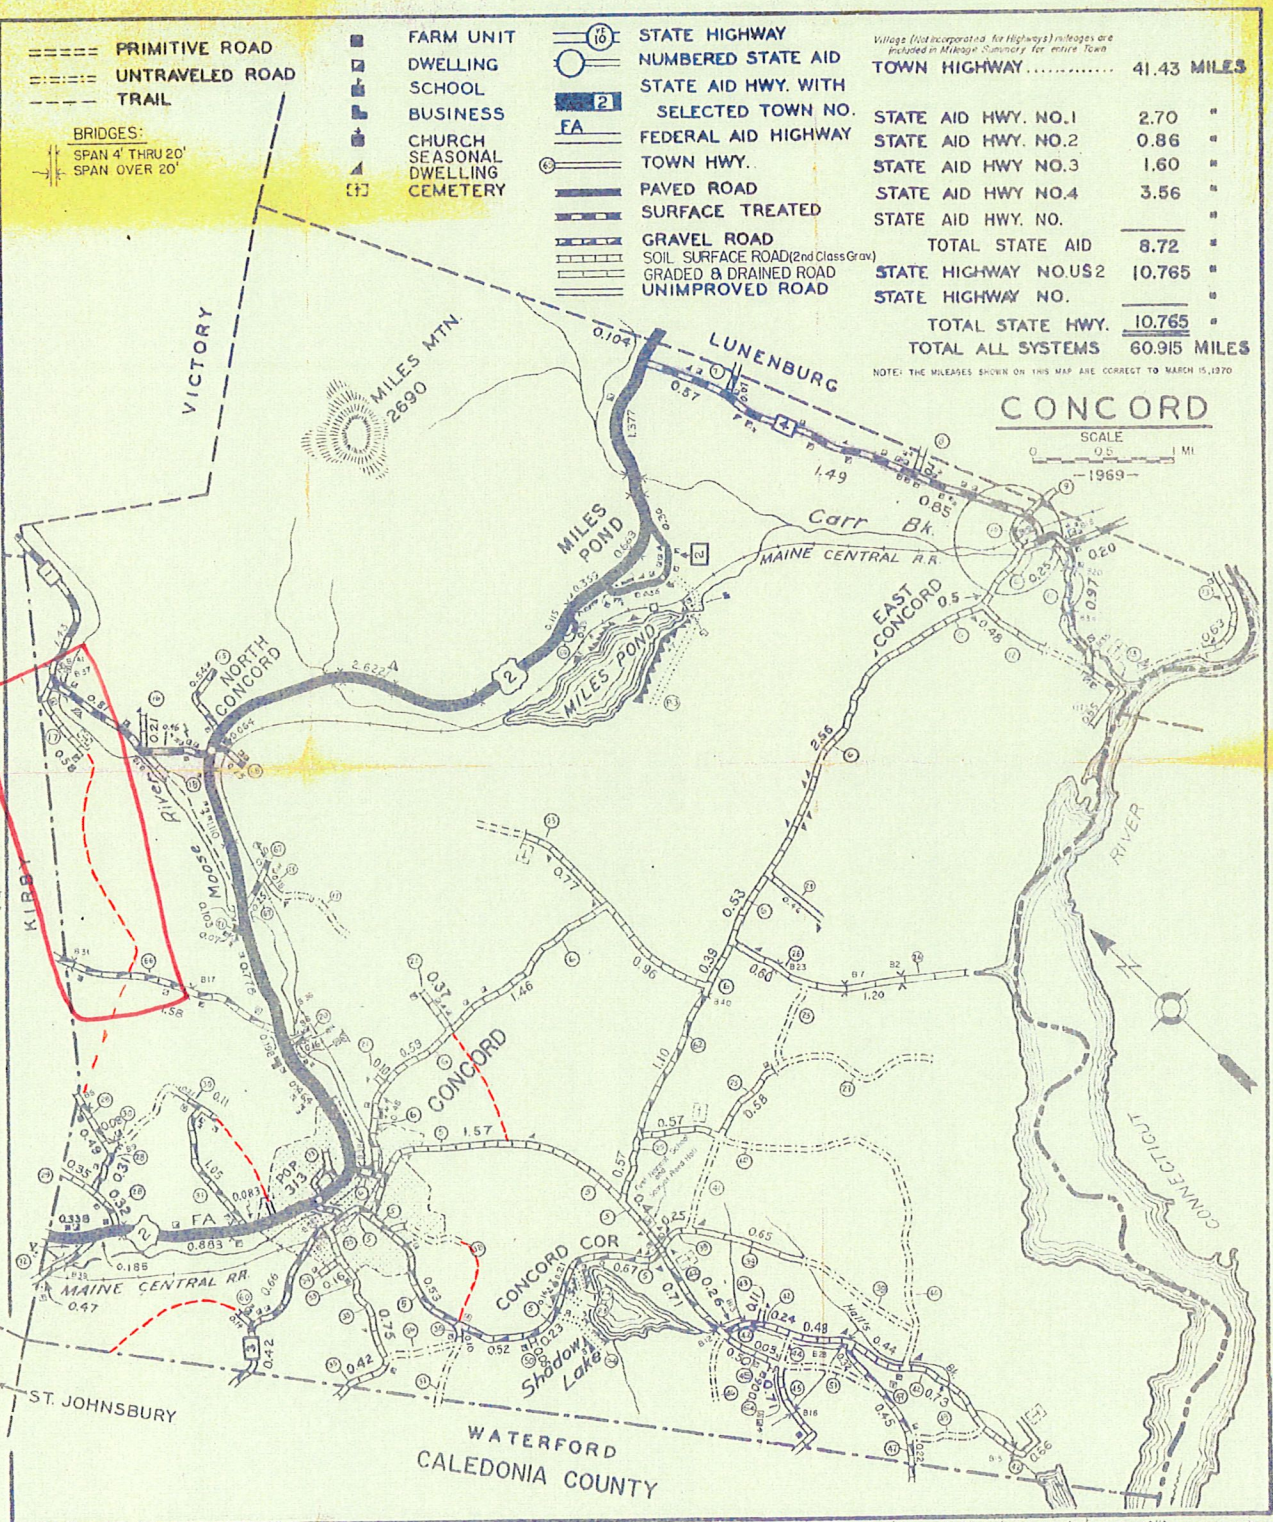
PRIMITIVE ROAD
UNTRAVELED ROAD
TRAIL
BRIDGES:
SPAN 4' THRU 20'
SPAN OVER 20'

FARM UNIT
DWELLING
SCHOOL
BUSINESS
CHURCH
SEASONAL DWELLING
CEMETERY

STATE HIGHWAY
NUMBERED STATE AID
STATE AID HWY. WITH SELECTED TOWN NO.
FA FEDERAL AID HIGHWAY
TOWN HWY.
PAVED ROAD
SURFACE TREATED
GRAVEL ROAD
SOIL SURFACE ROAD (2nd Class Grav.)
GRADED & DRAINED ROAD
UNIMPROVED ROAD

Village (Not incorporated for Highways) mileages are included in Mileage Summary for entire Town

| | |
|---|---|
| TOWN HIGHWAY............ | 41.43 MILES |
| STATE AID HWY. NO.1 | 2.70 " |
| STATE AID HWY. NO.2 | 0.86 " |
| STATE AID HWY NO.3 | 1.60 " |
| STATE AID HWY NO.4 | 3.56 " |
| STATE AID HWY. NO. | " |
| TOTAL STATE AID | 8.72 " |
| STATE HIGHWAY NO.US2 | 10.765 " |
| STATE HIGHWAY NO. | " |
| TOTAL STATE HWY. | 10.765 " |
| TOTAL ALL SYSTEMS | 60.915 MILES |

NOTE: THE MILEAGES SHOWN ON THIS MAP ARE CORRECT TO MARCH 15, 1970

CONCORD
SCALE
0 0.5 1 MI
-1969-

VICTORY
MILES MTN. 2690
LUNENBURG
0.104
0.57
1.49
0.85
Carr Bk.
MAINE CENTRAL R.R.
MILES POND
MILES POND
EAST CONCORD
0.5
0.20
NORTH CONCORD
2.622
2
Moose River
KIBBY
2.56
RIVER
0.77
0.53
0.96
0.39
0.60
1.20
CONCORD
1.46
0.37
0.59
1.57
0.57
1.10
0.58
CONNECTICUT
POP. 313
FA
2
0.338
0.883
0.185
MAINE CENTRAL RR.
0.47
0.66
0.42
0.75
0.53
0.42
0.52
CONCORD COR
Shadow Lake
0.67
0.71
0.25
0.65
0.24
0.48
Halls
0.44
0.45
0.73
0.56
ST. JOHNSBURY
WATERFORD
CALEDONIA COUNTY